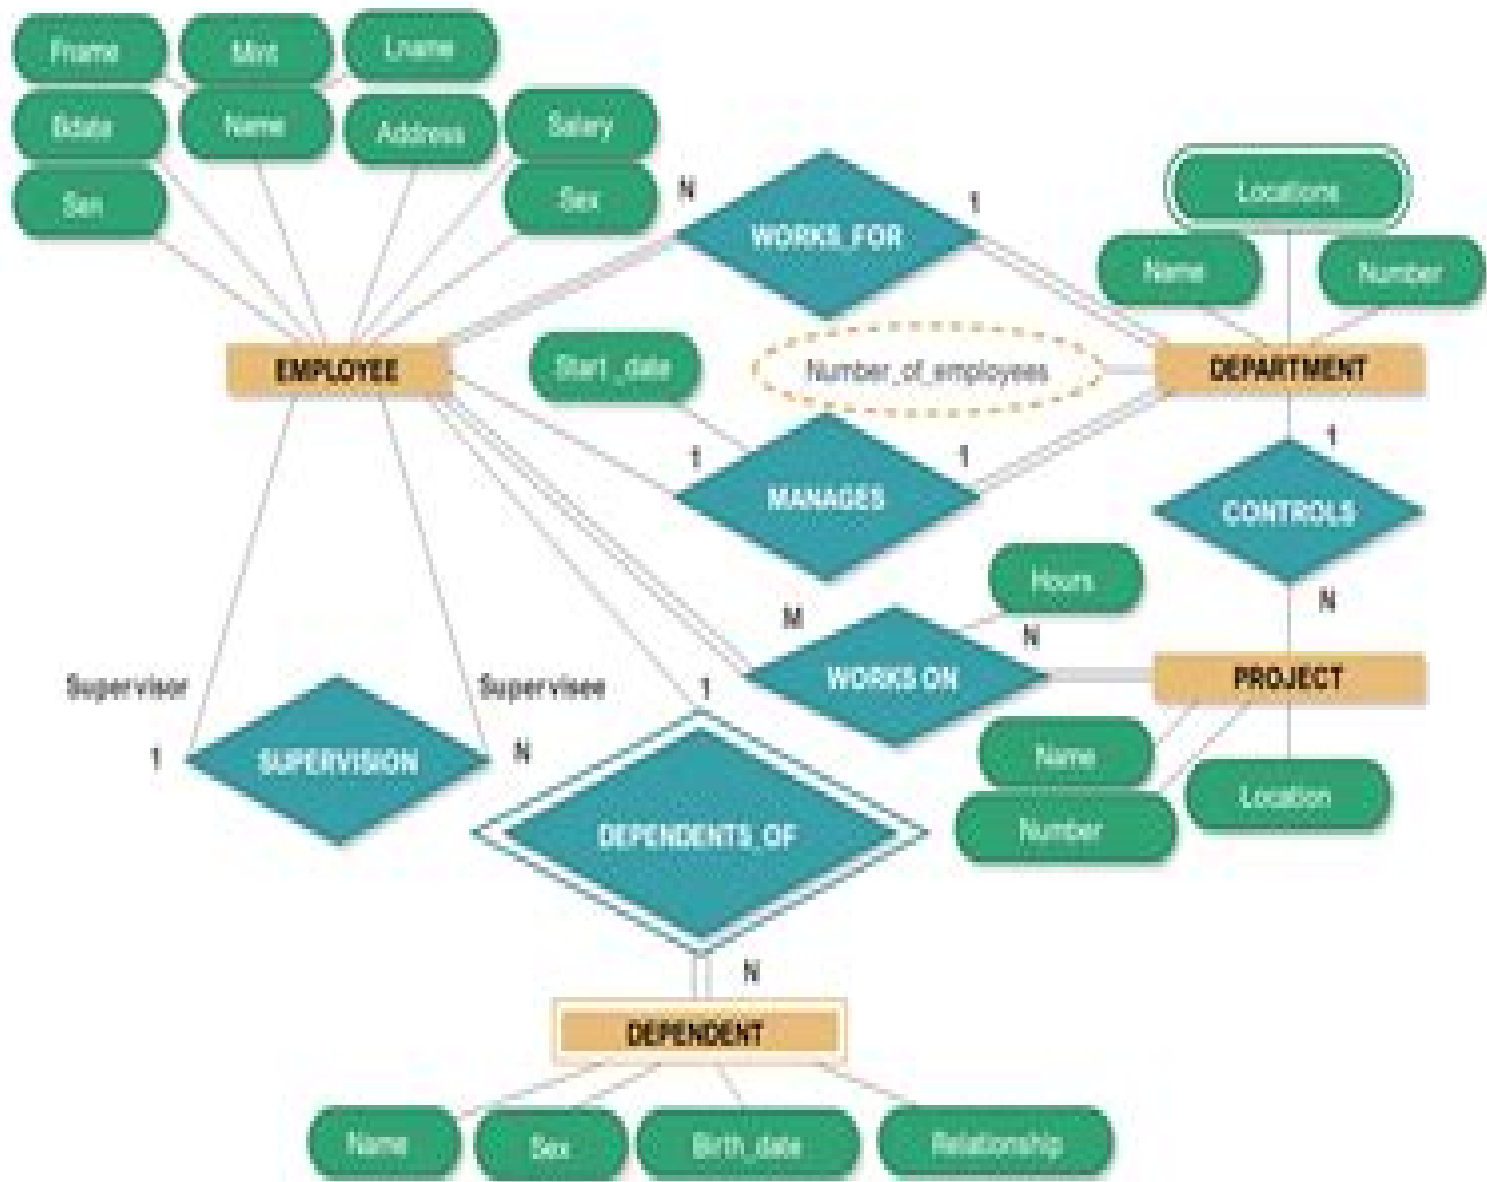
Fname
Minit
Lname
Bdate
Name
Address
Salary
Ssn
Sex
N
WORKS_FOR
1
Locations
Name
Number
EMPLOYEE
Start_date
Number_of_employees
DEPARTMENT
1
MANAGES
1
1
CONTROLS
Hours
N
M
N
WORKS_ON
PROJECT
Supervisor
Supervisee
1
1
SUPERVISION
N
Name
Location
Number
DEPENDENTS_OF
N
DEPENDENT
Name
Sex
Birth_date
Relationship